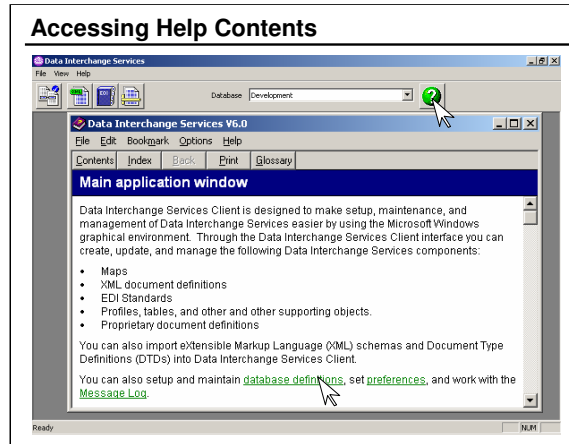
Accessing Help Contents

Data Interchange Services

File View Help

Database Development

Data Interchange Services V6.0

File Edit Bookmark Options Help

Contents Index Back Print Glossary

Main application window

Data Interchange Services Client is designed to make setup, maintenance, and management of Data Interchange Services easier by using the Microsoft Windows graphical environment. Through the Data Interchange Services Client interface you can create, update, and manage the following Data Interchange Services components:

- Maps
- XML document definitions
- EDI Standards
- Profiles, tables, and other and other supporting objects.
- Proprietary document definitions

You can also import eXtensible Markup Language (XML) schemas and Document Type Definitions (DTDs) into Data Interchange Services Client.

You can also setup and maintain database definitions, set preferences, and work with the Message Log.

Ready

NUM